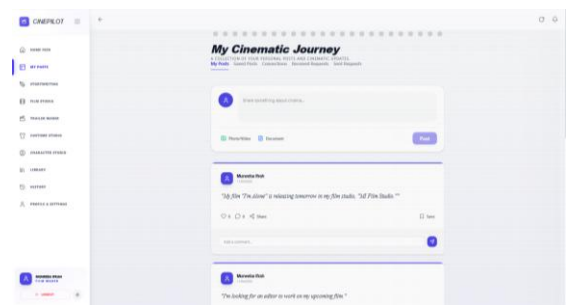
CINEPILOT

HOME FEED
MY POSTS
STORYWRITING
FILM STUDIO
TRAILER MAKER
CASTING STUDIO
CHARACTER STUDIO
LIBRARY
HISTORY
PROFILE & SETTINGS

My Cinematic Journey
A COLLECTION OF YOUR PERSONAL POSTS AND CINEMATIC UPDATES
My Posts Saved Posts Connections Received Requests Sent Requests

Share something about cinema...

Photo/Video Document Post

Muneeba Rish
1 minute

"My film "I'm Alone" is releasing tomorrow in my film studio. "3d Film Studio""

0 0 Share Save

Add a comment...

Muneeba Rish
1 minute

"I'm looking for an editor to work on my upcoming film."